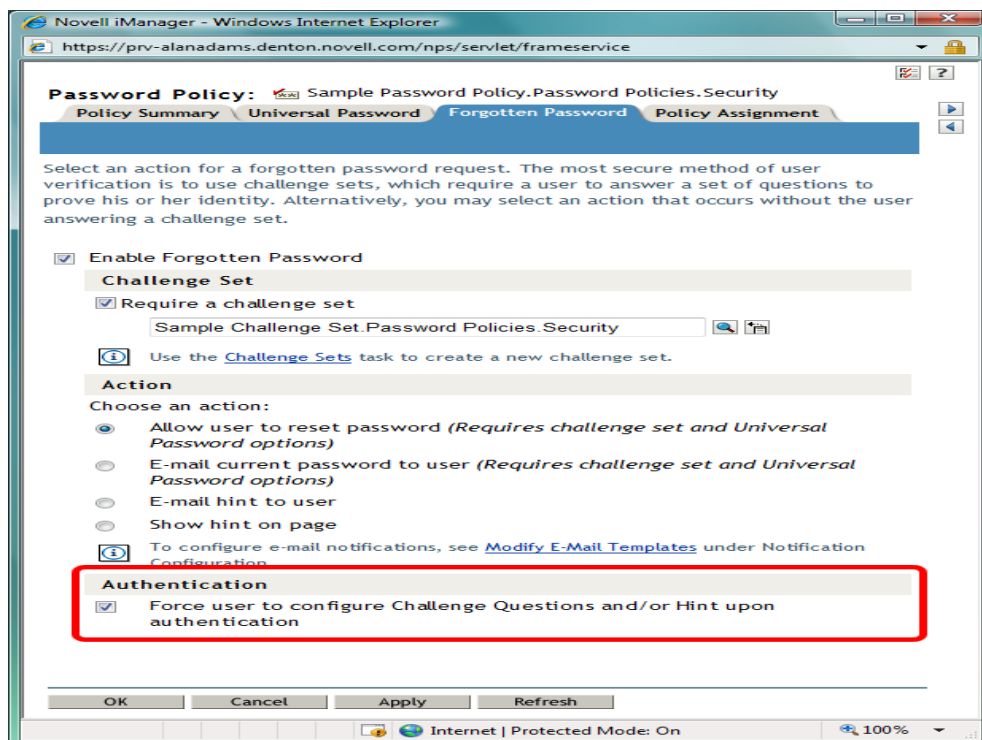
Novell iManager - Windows Internet Explorer

https://prv-alanadams.denton.novell.com/nps/servlet/frameservice

?

Password Policy: Sample Password Policy.Password Policies.Security

Policy Summary | Universal Password | Forgotten Password | Policy Assignment

Select an action for a forgotten password request. The most secure method of user verification is to use challenge sets, which require a user to answer a set of questions to prove his or her identity. Alternatively, you may select an action that occurs without the user answering a challenge set.

Enable Forgotten Password

Challenge Set

Require a challenge set

Sample Challenge Set.Password Policies.Security

Use the Challenge Sets task to create a new challenge set.

Action

Choose an action:

Allow user to reset password *(Requires challenge set and Universal Password options)*

E-mail current password to user *(Requires challenge set and Universal Password options)*

E-mail hint to user

Show hint on page

To configure e-mail notifications, see Modify E-Mail Templates under Notification Configuration

Authentication

Force user to configure Challenge Questions and/or Hint upon authentication

OK | Cancel | Apply | Refresh

Internet | Protected Mode: On | 100%